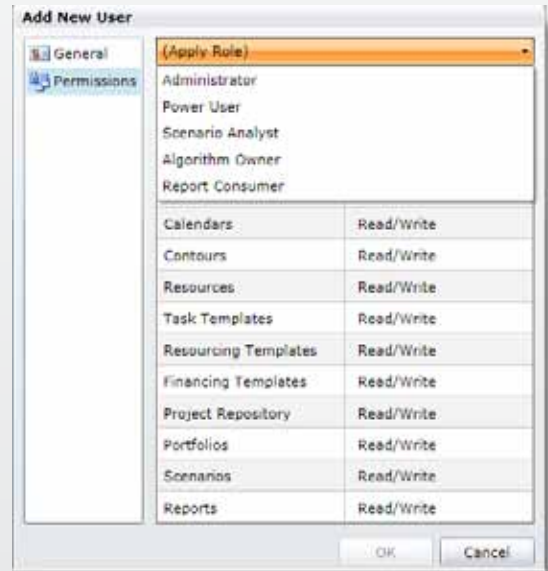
Add New User

General
Permissions

(Apply Role)

Administrator
Power User
Scenario Analyst
Algorithm Owner
Report Consumer

| | |
|---|---|
| Calendars | Read/Write |
| Contours | Read/Write |
| Resources | Read/Write |
| Task Templates | Read/Write |
| Resourcing Templates | Read/Write |
| Financing Templates | Read/Write |
| Project Repository | Read/Write |
| Portfolios | Read/Write |
| Scenarios | Read/Write |
| Reports | Read/Write |

OK
Cancel